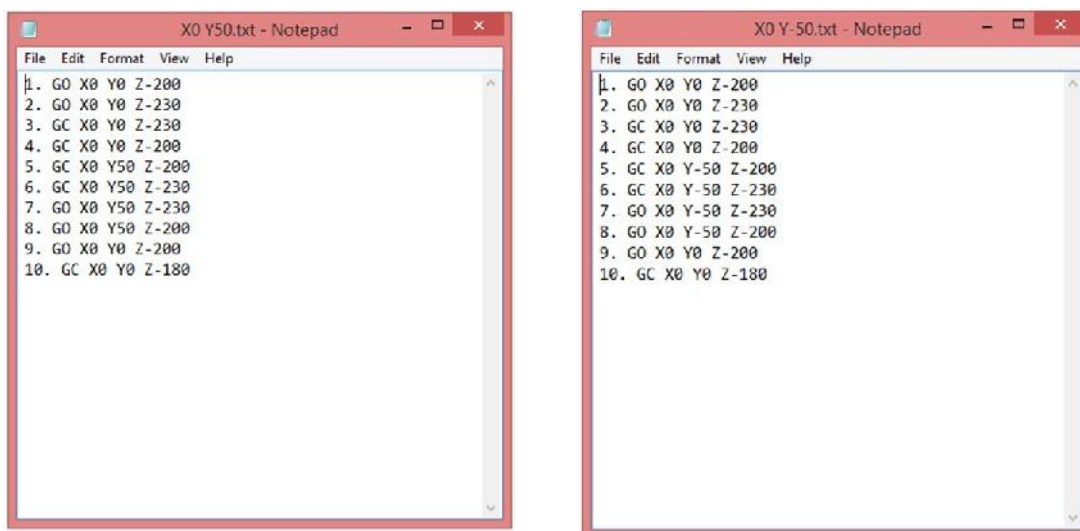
X0 Y50.txt - Notepad

File Edit Format View Help

1. GO X0 Y0 Z-200
2. GO X0 Y0 Z-230
3. GC X0 Y0 Z-230
4. GC X0 Y0 Z-200
5. GC X0 Y50 Z-200
6. GC X0 Y50 Z-230
7. GO X0 Y50 Z-230
8. GO X0 Y50 Z-200
9. GO X0 Y0 Z-200
10. GC X0 Y0 Z-180

X0 Y-50.txt - Notepad

File Edit Format View Help

1. GO X0 Y0 Z-200
2. GO X0 Y0 Z-230
3. GC X0 Y0 Z-230
4. GC X0 Y0 Z-200
5. GC X0 Y-50 Z-200
6. GC X0 Y-50 Z-230
7. GO X0 Y-50 Z-230
8. GO X0 Y-50 Z-200
9. GO X0 Y0 Z-200
10. GC X0 Y0 Z-180